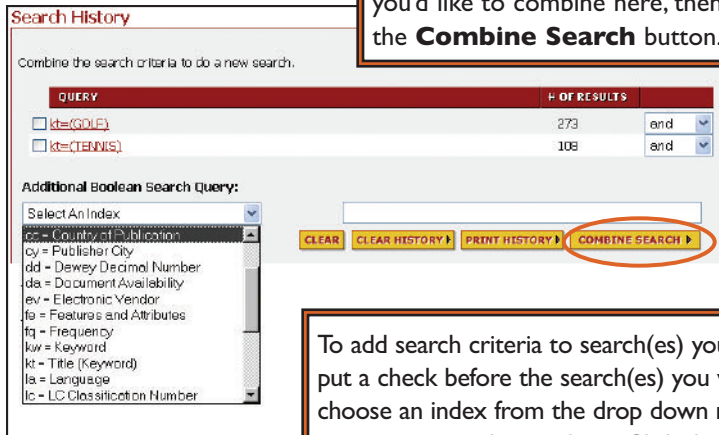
Search History

you'd like to combine here, then the **Combine Search** button.

Combine the search criteria to do a new search.

| QUERY | # OF RESULTS | |
|---|---|---|
| kt=(GOLF) | 273 | and |
| kt=(TENNIS) | 108 | and |

Additional Boolean Search Query:

Select An Index

cc = Country of Publication
cy = Publisher City
dd = Dewey Decimal Number
da = Document Availability
ev = Electronic Vendor
fe = Features and Attributes
fq = Frequency
kw = Keyword
kt = Title (Keyword)
la = Language
lc = LC Classification Number

CLEAR | CLEAR HISTORY | PRINT HISTORY | COMBINE SEARCH

To add search criteria to search(es) you put a check before the search(es) you choose an index from the drop down